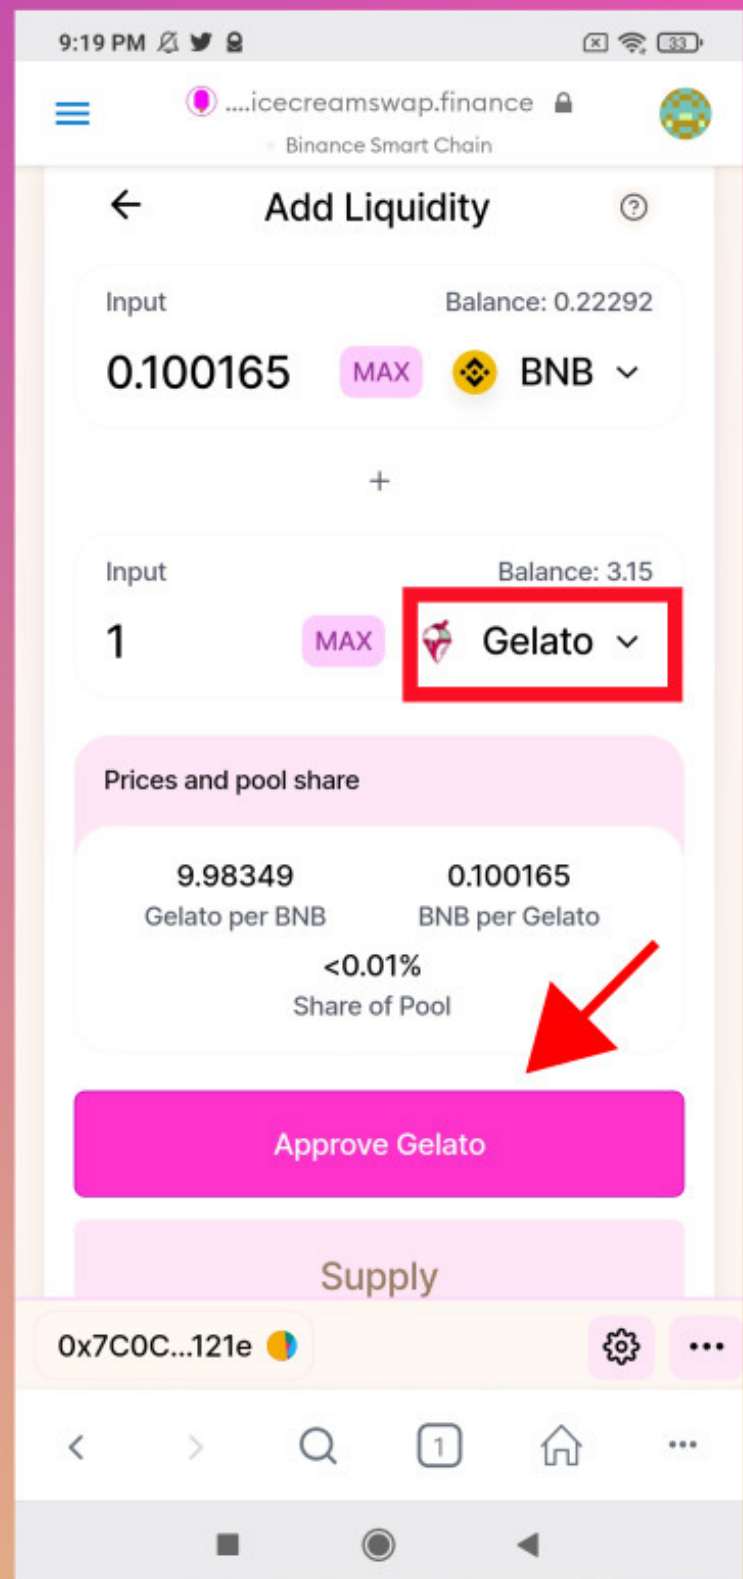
9:19 PM

33

....icecreamswap.finance

Binance Smart Chain

Add Liquidity

Input

Balance: 0.22292

0.100165

MAX

BNB

+

Input

Balance: 3.15

1

MAX

Gelato

Prices and pool share

9.98349
Gelato per BNB

0.100165
BNB per Gelato

<0.01%
Share of Pool

Approve Gelato

Supply

0x7C0C...121e

1